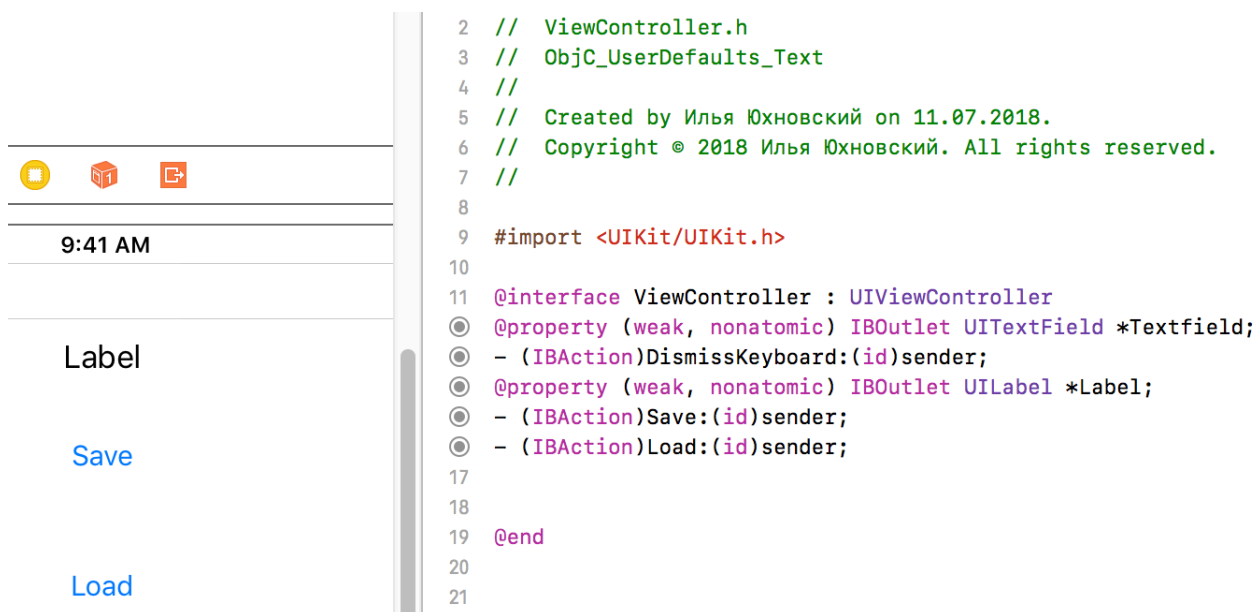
9:41 AM

Label

Save

Load

2 // ViewController.h
3 // ObjC_UserDefaults_Text
4 //
5 // Created by Илья Юхновский on 11.07.2018.
6 // Copyright © 2018 Илья Юхновский. All rights reserved.
7 //
8
9 #import <UIKit/UIKit.h>
10
11 @interface ViewController : UIViewController
@property (weak, nonatomic) IBOutlet UITextField *Textfield;
- (IBAction)DismissKeyboard:(id)sender;
@property (weak, nonatomic) IBOutlet UILabel *Label;
- (IBAction)Save:(id)sender;
- (IBAction)Load:(id)sender;
17
18
19 @end
20
21